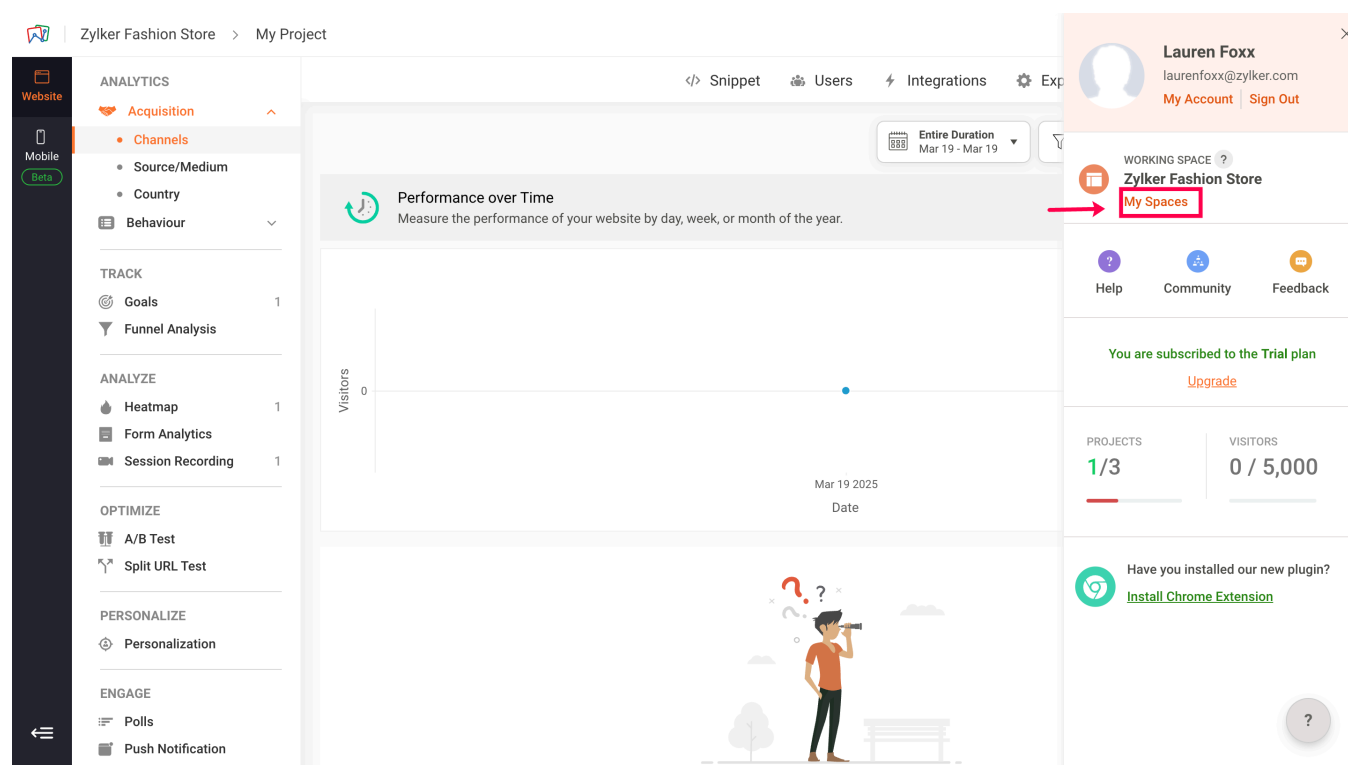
Zylker Fashion Store > My Project

Website

Mobile
Beta

ANALYTICS
Acquisition
• Channels
• Source/Medium
• Country
Behaviour

TRACK
Goals 1
Funnel Analysis

ANALYZE
Heatmap 1
Form Analytics
Session Recording 1

OPTIMIZE
A/B Test
Split URL Test

PERSONALIZE
Personalization

ENGAGE
Polls
Push Notification

Snippet Users Integrations Exp

Entire Duration
Mar 19 - Mar 19

Performance over Time
Measure the performance of your website by day, week, or month of the year.

Visitors
0
Mar 19 2025
Date

Lauren Foxx
laurenfoxx@zylker.com
My Account Sign Out

WORKING SPACE ?
Zylker Fashion Store
My Spaces

Help Community Feedback

You are subscribed to the Trial plan
Upgrade

PROJECTS
1/3
VISITORS
0 / 5,000

Have you installed our new plugin?
Install Chrome Extension

?